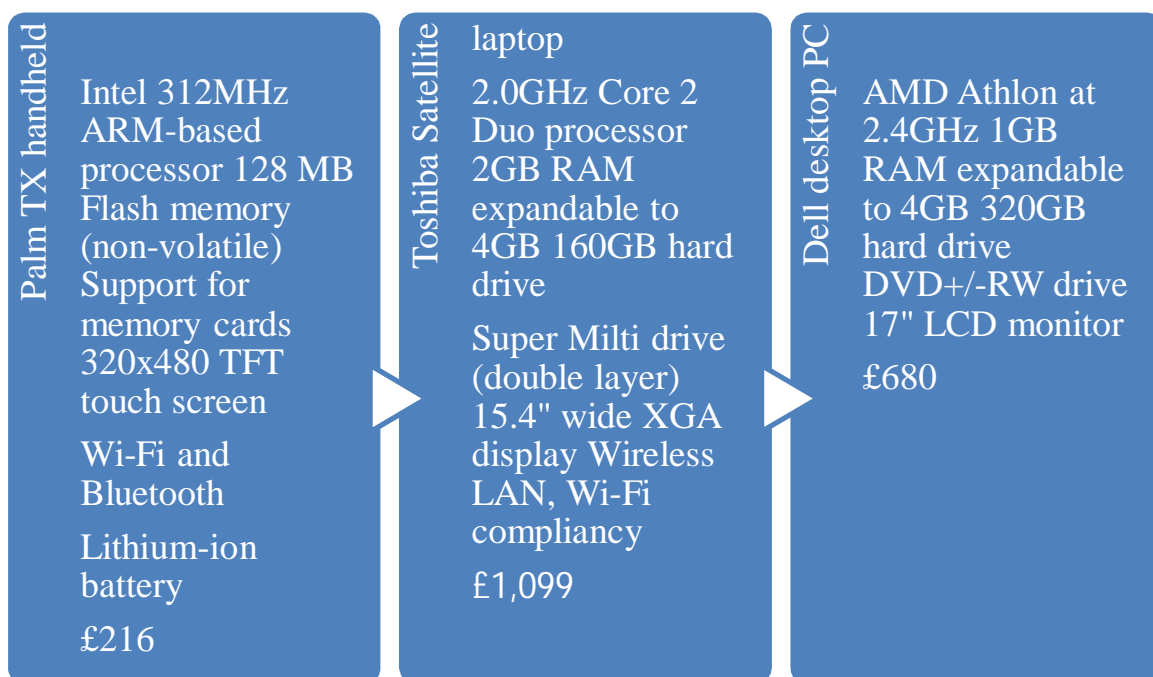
Palm TX handheld

Intel 312MHz ARM-based processor 128 MB Flash memory (non-volatile) Support for memory cards 320x480 TFT touch screen

Wi-Fi and Bluetooth

Lithium-ion battery

£216

Toshiba Satellite

laptop

2.0GHz Core 2 Duo processor 2GB RAM expandable to 4GB 160GB hard drive

Super Milti drive (double layer) 15.4" wide XGA display Wireless LAN, Wi-Fi compliancy

£1,099

Dell desktop PC

AMD Athlon at 2.4GHz 1GB RAM expandable to 4GB 320GB hard drive DVD+/-RW drive 17" LCD monitor

£680